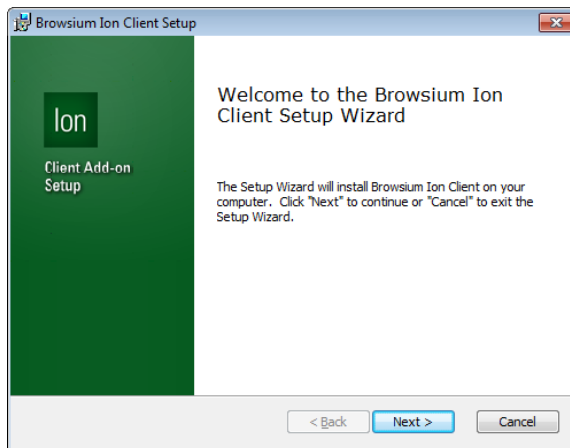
Browsium Ion Client Setup

Ion

Client Add-on Setup

Welcome to the Browsium Ion Client Setup Wizard

The Setup Wizard will install Browsium Ion Client on your computer. Click "Next" to continue or "Cancel" to exit the Setup Wizard.

< Back

Next >

Cancel